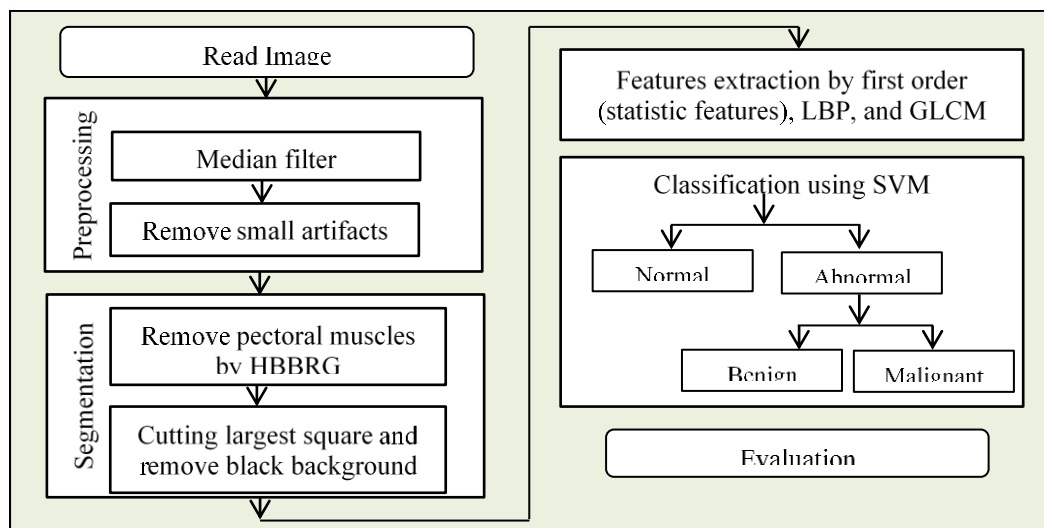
Read Image

Preprocessing

Median filter

Remove small artifacts

Segmentation

Remove pectoral muscles by HBBRG

Cutting largest square and remove black background

Features extraction by first order (statistic features), LBP, and GLCM

Classification using SVM

Normal

Abnormal

Benign

Malignant

Evaluation